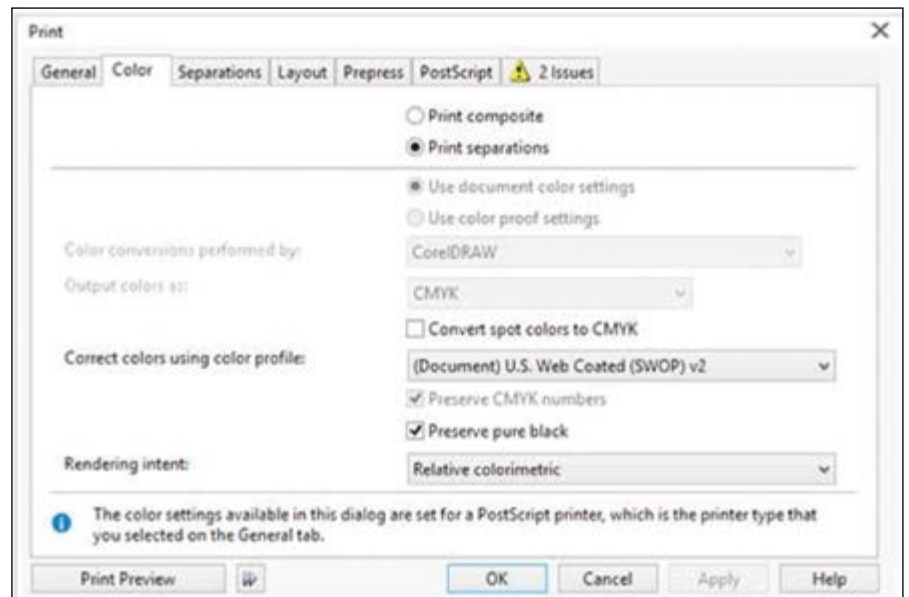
Print

General | Color | Separations | Layout | Prepress | PostScript | 2 Issues

Print composite

Print separations

Use document color settings

Use color proof settings

Color conversions performed by: CorelDRAW

Output colors as: CMYK

Convert spot colors to CMYK

Correct colors using color profile: (Document) U.S. Web Coated (SWOP) v2

Preserve CMYK numbers

Preserve pure black

Rendering intent: Relative colorimetric

The color settings available in this dialog are set for a PostScript printer, which is the printer type that you selected on the General tab.

Print Preview | OK | Cancel | Apply | Help